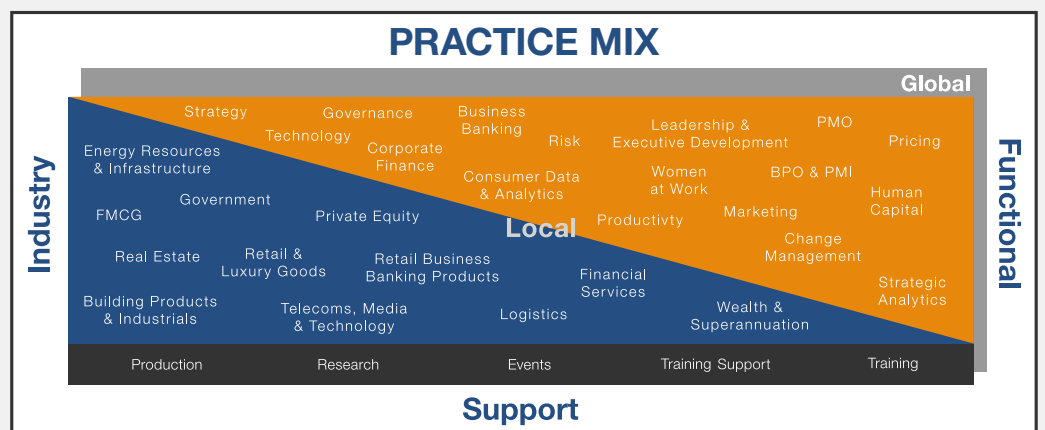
PRACTICE MIX

Global

Industry

Functional

Strategy
Governance
Business Banking
Technology
Risk
Corporate Finance
Leadership & Executive Development
PMO
Pricing
Energy Resources & Infrastructure
Consumer Data & Analytics
Women at Work
BPO & PMI
Human Capital
Government
FMCG
Private Equity
Productivty
Marketing
Local
Change Management
Real Estate
Retail & Luxury Goods
Retail Business Banking Products
Financial Services
Strategic Analytics
Building Products & Industrials
Telecoms, Media & Technology
Logistics
Wealth & Superannuation

| Production | Research | Events | Training Support | Training |
|---|---|---|---|---|

Support